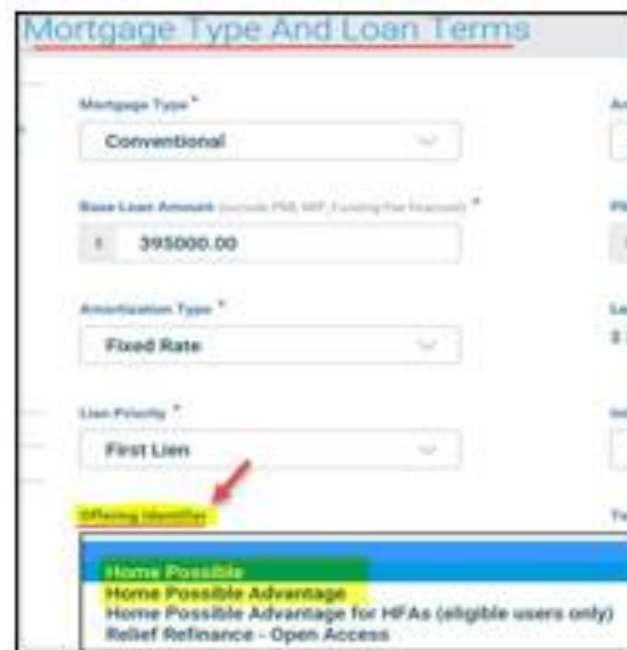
Mortgage Type And Loan Terms

Mortgage Type *

Conventional

Base Loan Amount (include PMI, MIP, Funding Fee financed) *

$ 395000.00

Amortization Type *

Fixed Rate

Lien Priority *

First Lien

Offering Identifier

Home Possible
Home Possible Advantage
Home Possible Advantage for HFAs (eligible users only)
Relief Refinance - Open Access